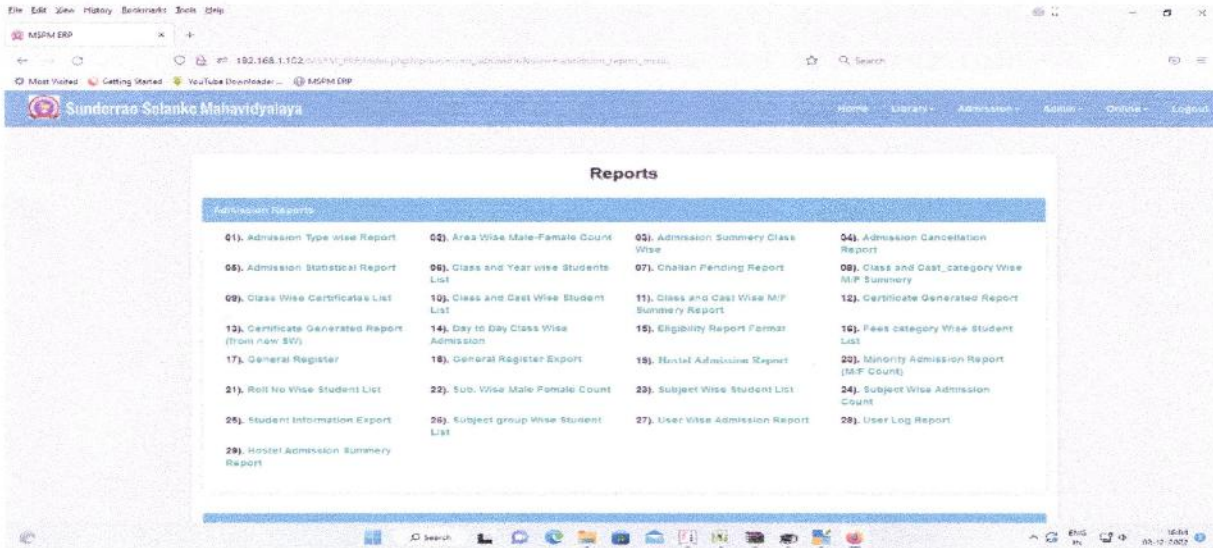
File Edit View History Bookmarks Tools Help

MSPM ERP

192.168.1.102/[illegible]

Search

Most Visited Getting Started YouTube Downloader MSPM ERP

Sunderrao Solanke Mahavidyalaya

Home Library Admission Admin Online Logout

Reports

Admission Reports

| | | | |
|---|---|---|---|
| 01). Admission Type wise Report | 02). Area Wise Male-Female Count | 03). Admission Summery Class Wise | 04). Admission Cancellation Report |
| 05). Admission Statistical Report | 06). Class and Year wise Students List | 07). Challan Pending Report | 08). Class and Cast_category Wise M/F Summery |
| 09). Class Wise Certificates List | 10). Class and Cast Wise Student List | 11). Class and Cast Wise M/F Summery Report | 12). Certificate Generated Report |
| 13). Certificate Generated Report (from new SW) | 14). Day to Day Class Wise Admission | 15). Eligibility Report Format | 16). Fees category Wise Student List |
| 17). General Register | 18). General Register Export | 19). Hostel Admission Report | 20). Minority Admission Report (M/F Count) |
| 21). Roll No Wise Student List | 22). Sub. Wise Male Female Count | 23). Subject Wise Student List | 24). Subject Wise Admission Count |
| 25). Student Information Export | 26). Subject group Wise Student List | 27). User Wise Admission Report | 28). User Log Report |
| 29). Hostel Admission Summery Report | | | |

Search

ENG IN 16:04 03-12-2022